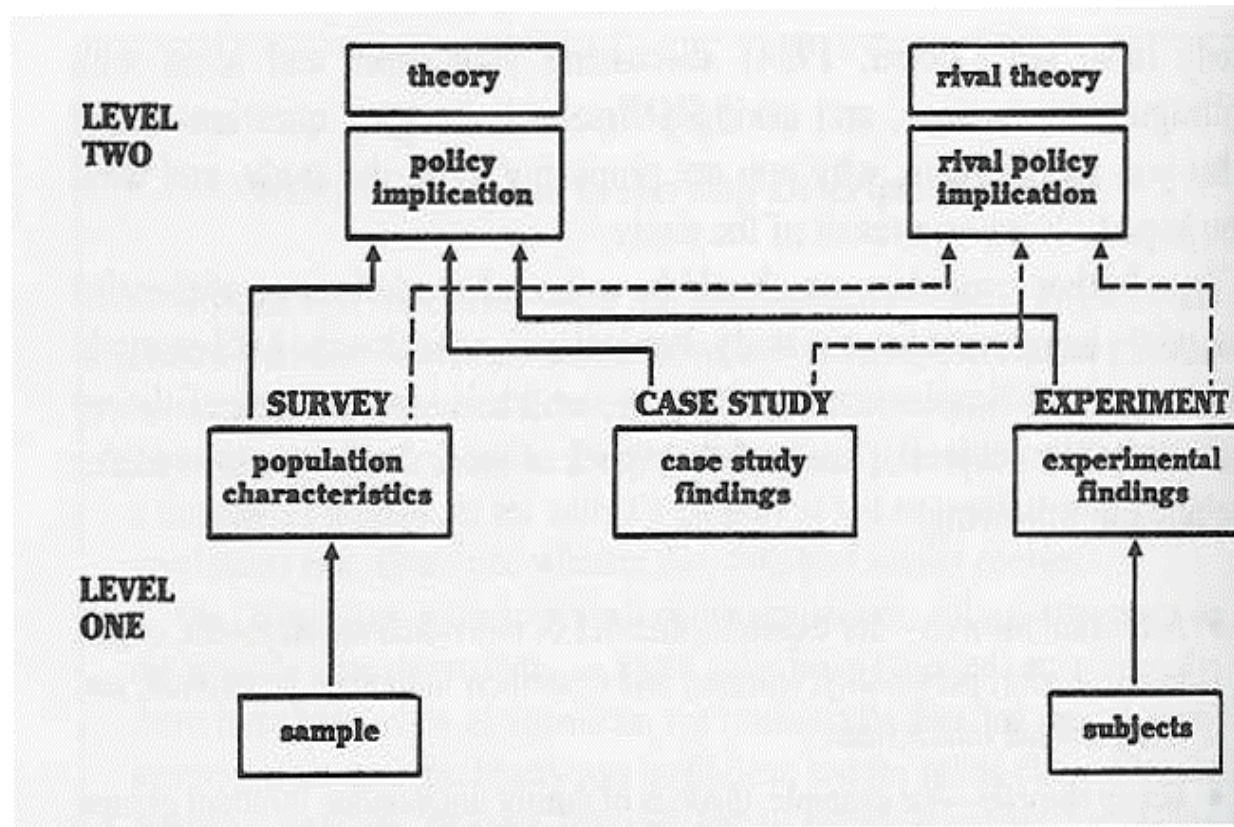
LEVEL TWO

theory

policy implication

rival theory

rival policy implication

SURVEY

CASE STUDY

EXPERIMENT

population characteristics

case study findings

experimental findings

LEVEL ONE

sample

subjects